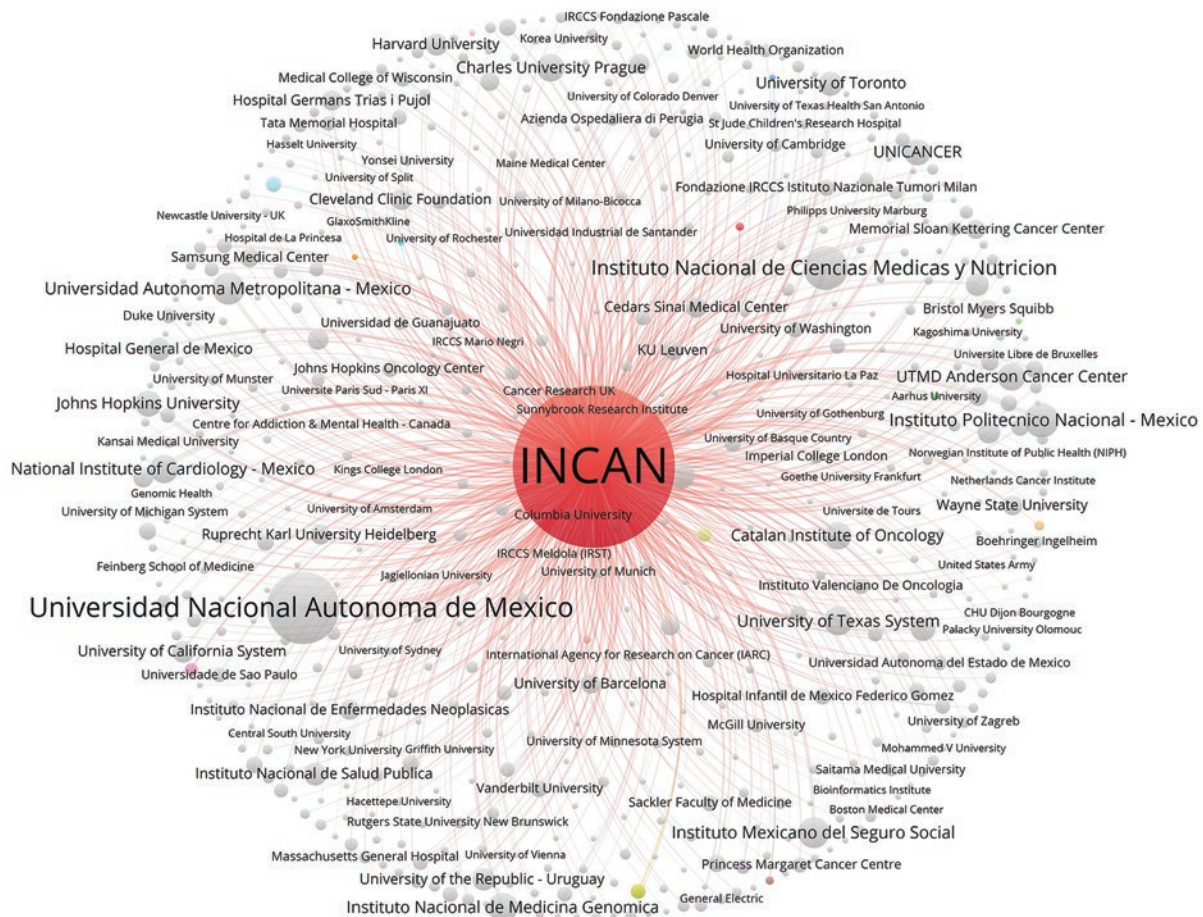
IRCCS Fondazione Pascale
Harvard University
Korea University
World Health Organization
Medical College of Wisconsin
Charles University Prague
University of Toronto
Hospital Germans Trias i Pujol
University of Colorado Denver
University of Texas Health San Antonio
Tata Memorial Hospital
Azienda Ospedaliera di Perugia
St Jude Children's Research Hospital
Hasselt University
University of Cambridge
UNICANCER
Yonsei University
Maine Medical Center
University of Split
Cleveland Clinic Foundation
University of Milano-Bicocca
Fondazione IRCCS Istituto Nazionale Tumori Milan
Newcastle University - UK
GlaxoSmithKline
Philipps University Marburg
Hospital de La Princesa
University of Rochester
Universidad Industrial de Santander
Memorial Sloan Kettering Cancer Center
Samsung Medical Center
Instituto Nacional de Ciencias Medicas y Nutricion
Universidad Autonoma Metropolitana - Mexico
Cedars Sinai Medical Center
Bristol Myers Squibb
Duke University
Universidad de Guanajuato
University of Washington
Kagoshima University
IRCCS Mario Negri
Hospital General de Mexico
KU Leuven
Universite Libre de Bruxelles
Johns Hopkins Oncology Center
University of Munster
Universite Paris Sud - Paris XI
Cancer Research UK
Hospital Universitario La Paz
UTMD Anderson Cancer Center
Aarhus University
Johns Hopkins University
Sunnybrook Research Institute
University of Gothenburg
Instituto Politecnico Nacional - Mexico
Centre for Addiction & Mental Health - Canada
Kansai Medical University
University of Basque Country
Imperial College London
Norwegian Institute of Public Health (NIPH)
INCAN
National Institute of Cardiology - Mexico
Kings College London
Goethe University Frankfurt
Netherlands Cancer Institute
Genomic Health
University of Amsterdam
Wayne State University
University of Michigan System
Columbia University
Universite de Tours
Ruprecht Karl University Heidelberg
Catalan Institute of Oncology
Boehringer Ingelheim
IRCCS Meldola (IRST)
Feinberg School of Medicine
Jagiellonian University
University of Munich
United States Army
Instituto Valenciano De Oncologia
Universidad Nacional Autonoma de Mexico
CHU Dijon Bourgogne
University of Texas System
Palacky University Olomouc
University of California System
University of Sydney
International Agency for Research on Cancer (IARC)
Universidad Autonoma del Estado de Mexico
Universidade de Sao Paulo
University of Barcelona
Hospital Infantil de Mexico Federico Gomez
Instituto Nacional de Enfermedades Neoplasicas
University of Zagreb
McGill University
Central South University
University of Minnesota System
New York University
Griffith University
Mohammed V University
Instituto Nacional de Salud Publica
Saitama Medical University
Vanderbilt University
Bioinformatics Institute
Hacettepe University
Sackler Faculty of Medicine
Boston Medical Center
Rutgers State University New Brunswick
Instituto Mexicano del Seguro Social
Massachusetts General Hospital
University of Vienna
Princess Margaret Cancer Centre
University of the Republic - Uruguay
Instituto Nacional de Medicina Genomica
General Electric